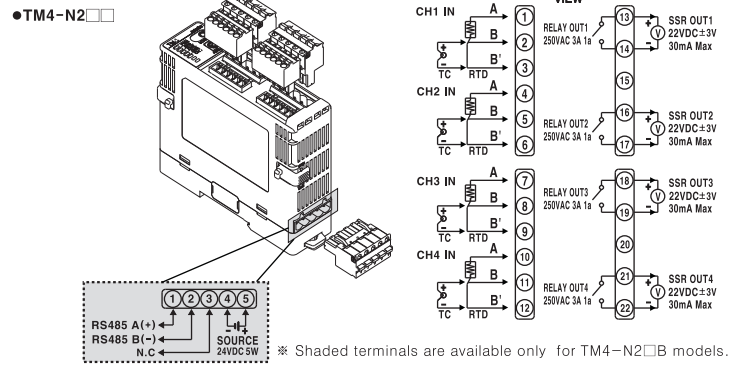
●TM4-N2□□

VIEW

CH1 IN
A
B
B'
TC RTD
①
②
③
RELAY OUT1
250VAC 3A 1a
⑬
⑭
⑮
SSR OUT1
22VDC±3V
30mA Max

CH2 IN
A
B
B'
TC RTD
④
⑤
⑥
RELAY OUT2
250VAC 3A 1a
⑯
⑰
SSR OUT2
22VDC±3V
30mA Max

CH3 IN
A
B
B'
TC RTD
⑦
⑧
⑨
RELAY OUT3
250VAC 3A 1a
⑱
⑲
⑳
SSR OUT3
22VDC±3V
30mA Max

CH4 IN
A
B
B'
TC RTD
⑩
⑪
⑫
RELAY OUT4
250VAC 3A 1a
㉑
㉒
SSR OUT4
22VDC±3V
30mA Max

① ② ③ ④ ⑤
RS485 A(+)
RS485 B(-)
N.C
SOURCE
24VDC 5W

※ Shaded terminals are available only for TM4-N2□B models.